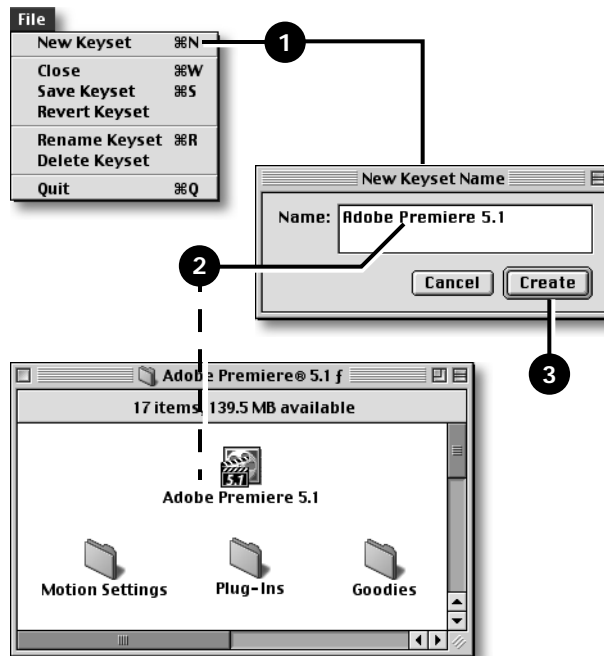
File
New Keyset ⌘N
Close ⌘W
Save Keyset ⌘S
Revert Keyset
Rename Keyset ⌘R
Delete Keyset
Quit ⌘Q

1

New Keyset Name
Name: Adobe Premiere 5.1
Cancel
Create

2

3

Adobe Premiere® 5.1 ƒ
17 items, 139.5 MB available
5.1
Adobe Premiere 5.1
Motion Settings
Plug-Ins
Goodies